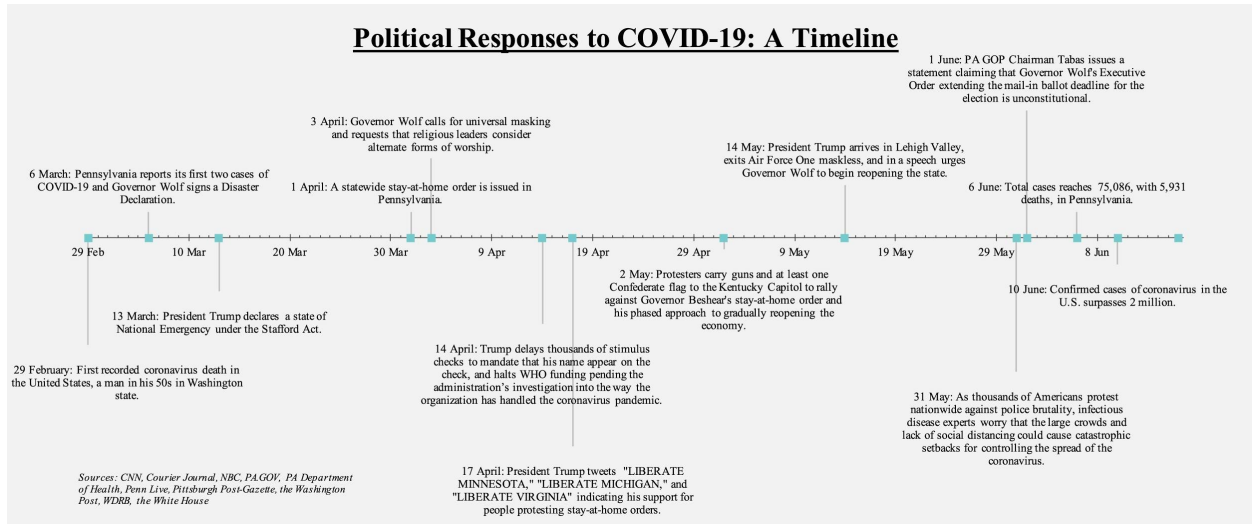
Political Responses to COVID-19: A Timeline

1 June: PA GOP Chairman Tabas issues a statement claiming that Governor Wolf's Executive Order extending the mail-in ballot deadline for the election is unconstitutional.

3 April: Governor Wolf calls for universal masking and requests that religious leaders consider alternate forms of worship.

6 March: Pennsylvania reports its first two cases of COVID-19 and Governor Wolf signs a Disaster Declaration.

1 April: A statewide stay-at-home order is issued in Pennsylvania.

14 May: President Trump arrives in Lehigh Valley, exits Air Force One maskless, and in a speech urges Governor Wolf to begin reopening the state.

6 June: Total cases reaches 75,086, with 5,931 deaths, in Pennsylvania.

29 Feb | 10 Mar | 20 Mar | 30 Mar | 9 Apr | 19 Apr | 29 Apr | 9 May | 19 May | 29 May | 8 Jun

2 May: Protesters carry guns and at least one Confederate flag to the Kentucky Capitol to rally against Governor Beshear's stay-at-home order and his phased approach to gradually reopening the economy.

10 June: Confirmed cases of coronavirus in the U.S. surpasses 2 million.

13 March: President Trump declares a state of National Emergency under the Stafford Act.

29 February: First recorded coronavirus death in the United States, a man in his 50s in Washington state.

14 April: Trump delays thousands of stimulus checks to mandate that his name appear on the check, and halts WHO funding pending the administration's investigation into the way the organization has handled the coronavirus pandemic.

31 May: As thousands of Americans protest nationwide against police brutality, infectious disease experts worry that the large crowds and lack of social distancing could cause catastrophic setbacks for controlling the spread of the coronavirus.

Sources: CNN, Courier Journal, NBC, PA.GOV, PA Department of Health, Penn Live, Pittsburgh Post-Gazette, the Washington Post, WDRB, the White House

17 April: President Trump tweets "LIBERATE MINNESOTA," "LIBERATE MICHIGAN," and "LIBERATE VIRGINIA" indicating his support for people protesting stay-at-home orders.